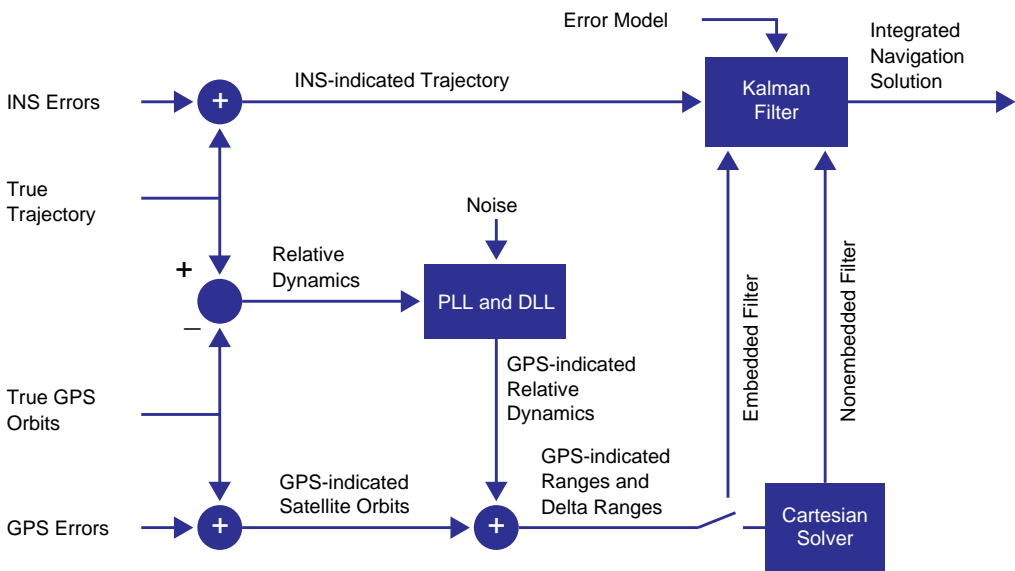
Error Model

Integrated Navigation Solution

INS Errors

+

INS-indicated Trajectory

Kalman Filter

True Trajectory

Noise

+

Relative Dynamics

PLL and DLL

–

Embedded Filter

Nonembedded Filter

GPS-indicated Relative Dynamics

True GPS Orbits

GPS-indicated Ranges and Delta Ranges

GPS-indicated Satellite Orbits

GPS Errors

+

+

Cartesian Solver